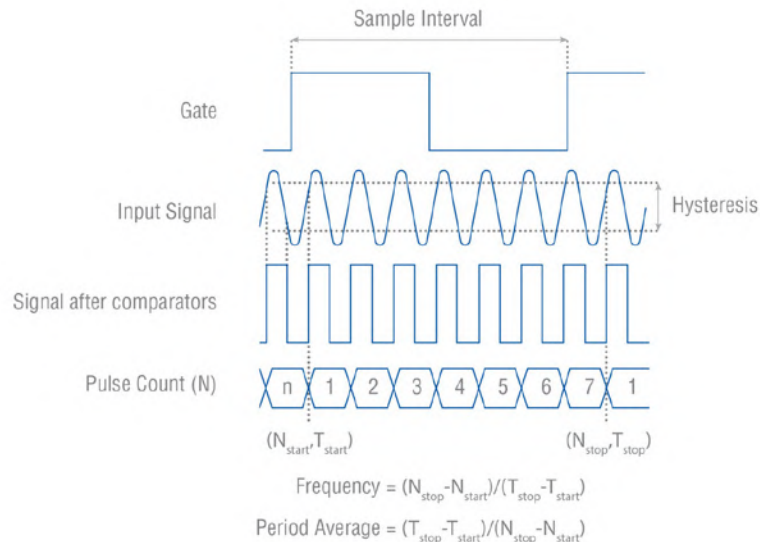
Sample Interval

Gate

Input Signal

Hysteresis

Signal after comparators

Pulse Count (N)

n 1 2 3 4 5 6 7 1

$(N_{start}, T_{start})$

$(N_{stop}, T_{stop})$

Frequency = $(N_{stop}-N_{start})/(T_{stop}-T_{start})$

Period Average = $(T_{stop}-T_{start})/(N_{stop}-N_{start})$